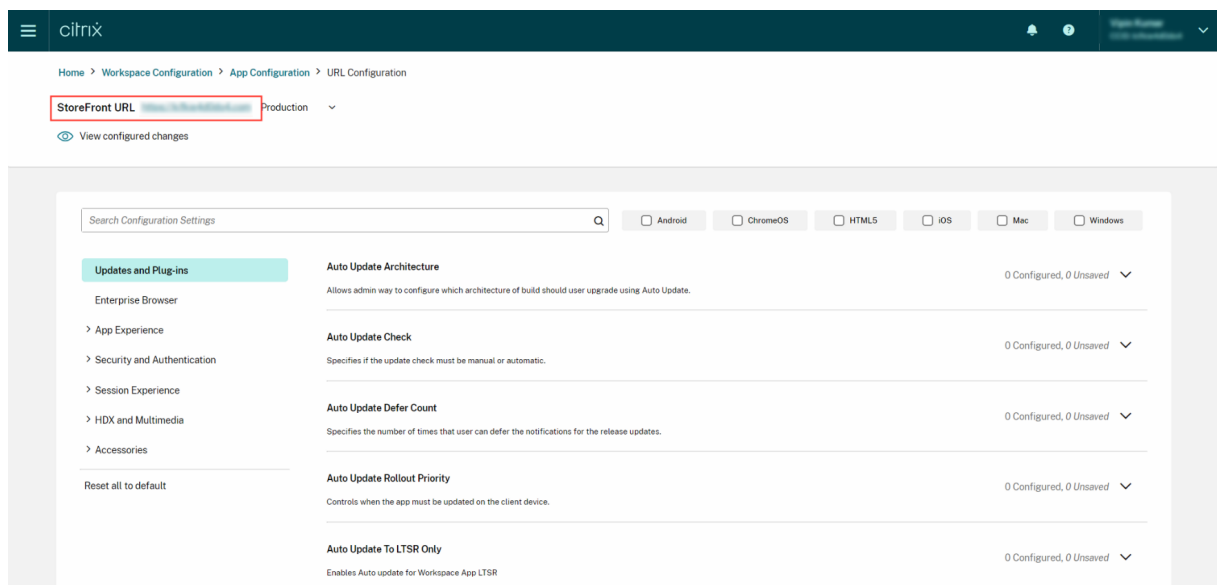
citrix

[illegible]

Home > Workspace Configuration > App Configuration > URL Configuration

StoreFront URL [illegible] Production

View configured changes

Search Configuration Settings

Android ChromeOS HTML5 iOS Mac Windows

Updates and Plug-ins
Enterprise Browser
> App Experience
> Security and Authentication
> Session Experience
> HDX and Multimedia
> Accessories
Reset all to default

Auto Update Architecture
Allows admin way to configure which architecture of build should user upgrade using Auto Update.
0 Configured, 0 Unsaved

Auto Update Check
Specifies if the update check must be manual or automatic.
0 Configured, 0 Unsaved

Auto Update Defer Count
Specifies the number of times that user can defer the notifications for the release updates.
0 Configured, 0 Unsaved

Auto Update Rollout Priority
Controls when the app must be updated on the client device.
0 Configured, 0 Unsaved

Auto Update To LTSR Only
Enables Auto update for Workspace App LTSR
0 Configured, 0 Unsaved